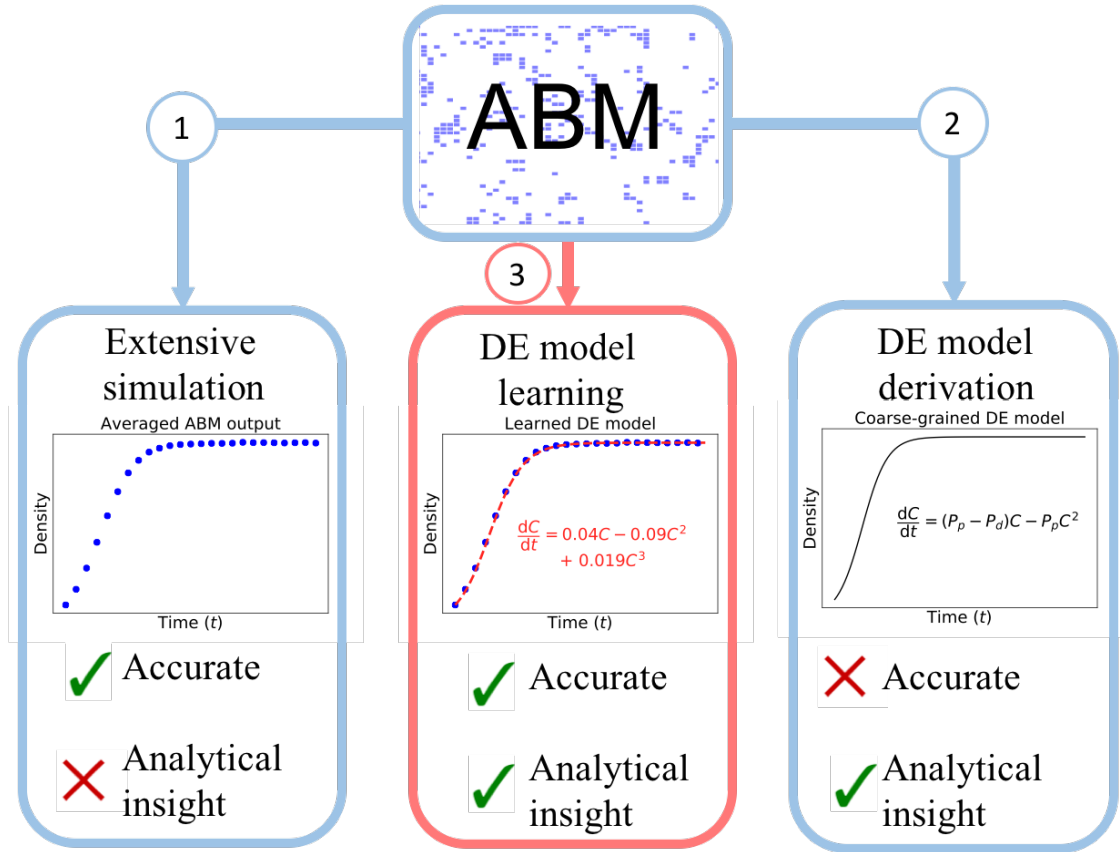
ABM

1

2

3

Extensive simulation

Averaged ABM output

Density

Time ($t$)

Accurate

Analytical insight

DE model learning

Learned DE model

Density

$\frac{dC}{dt} = 0.04C - 0.09C^2 + 0.019C^3$

Time ($t$)

Accurate

Analytical insight

DE model derivation

Coarse-grained DE model

Density

$\frac{dC}{dt} = (P_p - P_d)C - P_pC^2$

Time ($t$)

Accurate

Analytical insight